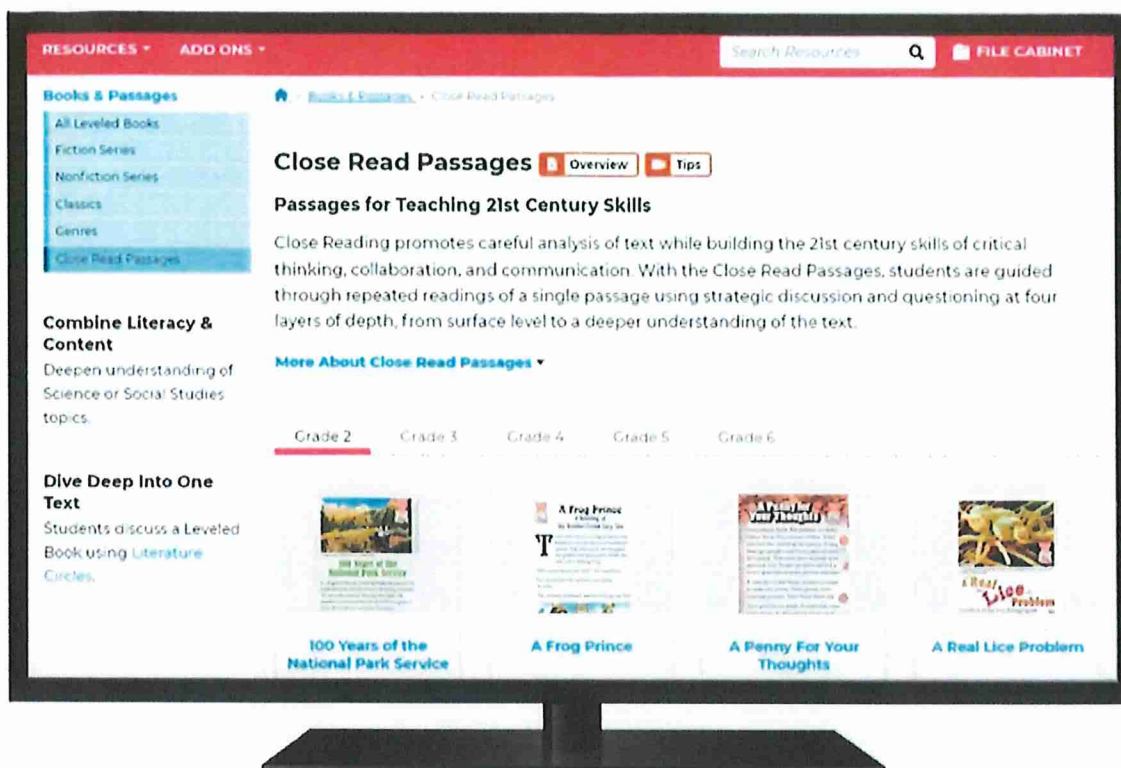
RESOURCES ▾ ADD ONS ▾ Search Resources FILE CABINET

Books & Passages
All Leveled Books
Fiction Series
Nonfiction Series
Classics
Genres
Close Read Passages

Combine Literacy & Content
Deepen understanding of Science or Social Studies topics.

Dive Deep Into One Text
Students discuss a Leveled Book using Literature Circles.

Books & Passages › Close Read Passages

Close Read Passages Overview Tips

Passages for Teaching 21st Century Skills

Close Reading promotes careful analysis of text while building the 21st century skills of critical thinking, collaboration, and communication. With the Close Read Passages, students are guided through repeated readings of a single passage using strategic discussion and questioning at four layers of depth, from surface level to a deeper understanding of the text.

More About Close Read Passages ▾

Grade 2 Grade 3 Grade 4 Grade 5 Grade 6

100 Years of the National Park Service

A Frog Prince

A Penny for Your Thoughts

A Real Lice Problem

100 Years of the National Park Service
A Frog Prince
A Penny For Your Thoughts
A Real Lice Problem